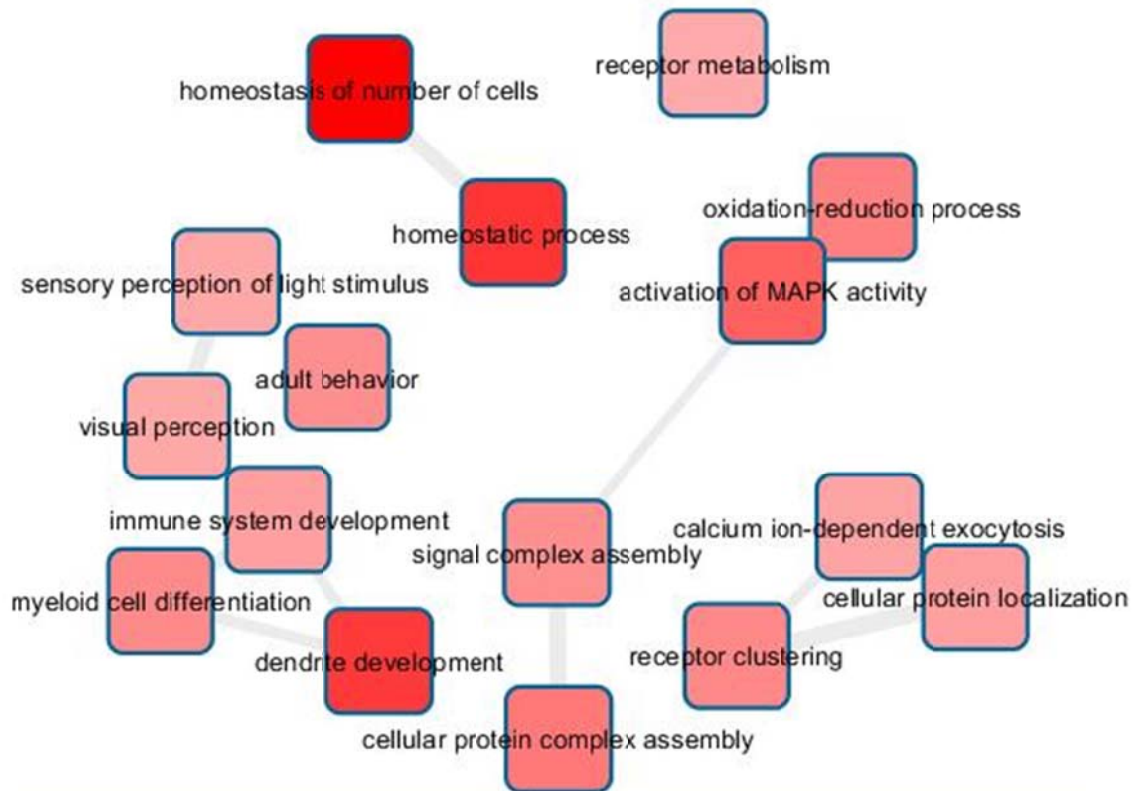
homeostasis of number of cells
receptor metabolism
homeostatic process
oxidation-reduction process
sensory perception of light stimulus
activation of MAPK activity
adult behavior
visual perception
immune system development
signal complex assembly
calcium ion-dependent exocytosis
cellular protein localization
myeloid cell differentiation
receptor clustering
dendrite development
cellular protein complex assembly